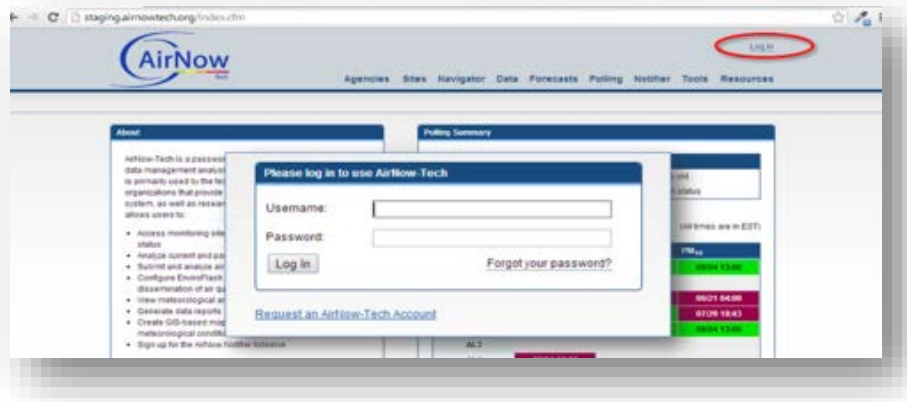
staging.airnowtech.org/index.cfm

AirNow Tech

Log in

Agencies Sites Navigator Data Forecasts Polling Notifier Tools Resources

About

AirNow-Tech is a password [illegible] data management analysis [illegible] is primarily used by the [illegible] organizations that provide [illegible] system, as well as research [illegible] allows users to:

- Access monitoring site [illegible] status
- Analyze current and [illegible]
- Submit and analyze air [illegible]
- Configure EnviroFlash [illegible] dissemination of air qu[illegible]
- View meteorological a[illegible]
- Generate data reports
- Create GIS-based map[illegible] meteorological conditi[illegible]
- Sign up for the AirNow Notifier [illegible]

Polling Summary

(all times are in EST)

$PM_{10}$

Please log in to use AirNow-Tech

Username:

Password:

Log In

Forgot your password?

Request an AirNow-Tech Account